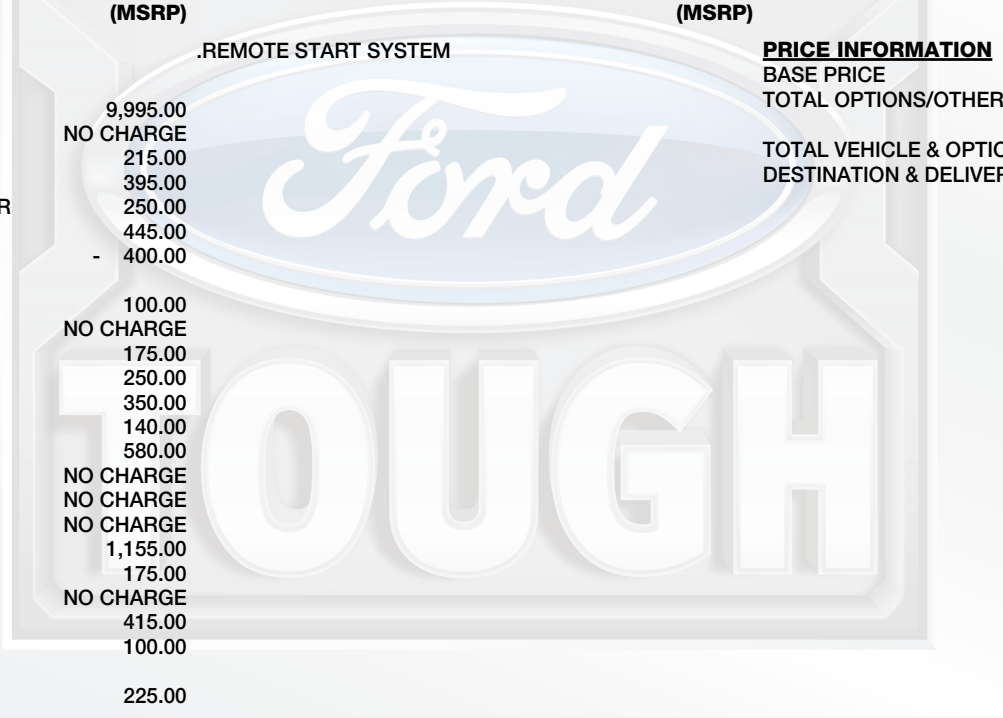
(MSRP)

9,995.00
NO CHARGE
215.00
395.00
250.00
445.00
- 400.00

100.00
NO CHARGE
175.00
250.00
350.00
140.00
580.00
NO CHARGE
NO CHARGE
NO CHARGE
1,155.00
175.00
NO CHARGE
415.00
100.00

225.00

R

.REMOTE START SYSTEM

Ford

TOUGH

(MSRP)

PRICE INFORMATION
BASE PRICE
TOTAL OPTIONS/OTHER

TOTAL VEHICLE & OPTIC
DESTINATION & DELIVER